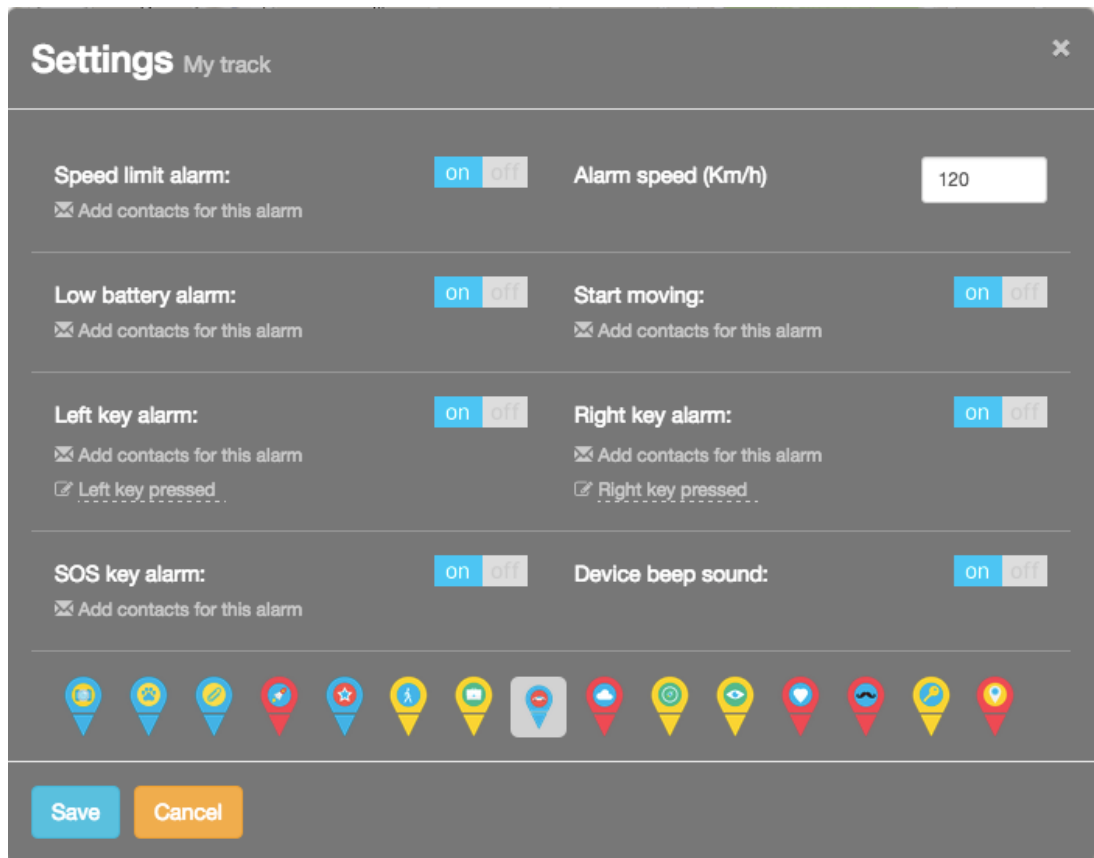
Settings My track

×

Speed limit alarm: on off
Add contacts for this alarm

Alarm speed (Km/h) 120

Low battery alarm: on off
Add contacts for this alarm

Start moving: on off
Add contacts for this alarm

Left key alarm: on off
Add contacts for this alarm
Left key pressed

Right key alarm: on off
Add contacts for this alarm
Right key pressed

SOS key alarm: on off
Add contacts for this alarm

Device beep sound: on off

Save Cancel